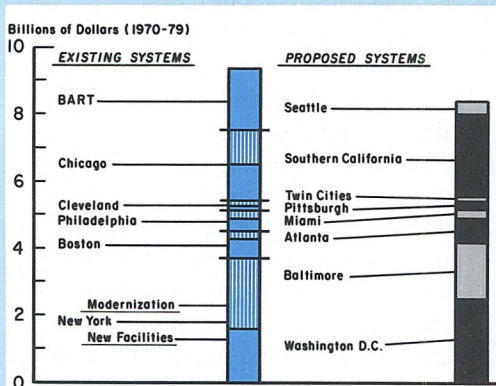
Billions of Dollars (1970-79)
10
8
6
4
2
0

EXISTING SYSTEMS
BART
Chicago
Cleveland
Philadelphia
Boston
Modernization
New York
New Facilities

PROPOSED SYSTEMS
Seattle
Southern California
Twin Cities
Pittsburgh
Miami
Atlanta
Baltimore
Washington D.C.